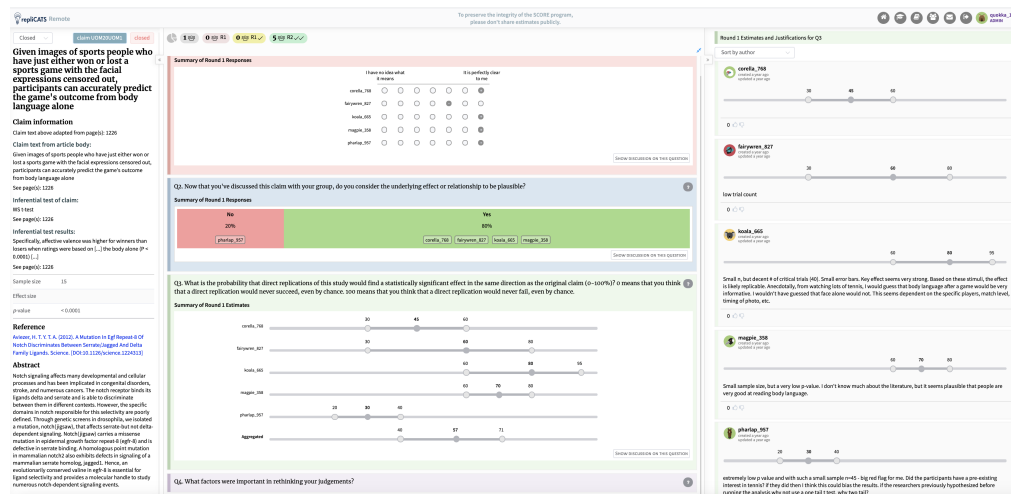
repliCATS Remote

To preserve the integrity of the SCORE program, please don't share estimates publicly.

quokka_1
ADMIN

Closed

claim UDM20UDM1

closed

Given images of sports people who have just either won or lost a sports game with the facial expressions censored out, participants can accurately predict the game's outcome from body language alone

Claim information

Claim text above adapted from page(s): 1226

Claim text from article body:

Given images of sports people who have just either won or lost a sports game with the facial expressions censored out, participants can accurately predict the game's outcome from body language alone

See page(s): 1228

Inferential test of claim:

WS t test

See page(s): 1226

Inferential test results:

Specifically, affective valence was higher for winners than losers when ratings were based on [...] the body alone (P < 0.0001) [...]

See page(s): 1228

| Sample size | 15 |
|---|---|
| Effect size | |
| p-value | < 0.0001 |

Reference

Aviezer, H. T. Y. T. A. (2012). A Mutation In Egf Repeat-8 Of Notch Discriminates Between Serrate/Jagged And Delta Family Ligands. Science. [DOI:10.1126/science.1224313]

Abstract

Notch signaling affects many developmental and cellular processes and has been implicated in congenital disorders, stroke, and numerous cancers. The notch receptor binds its ligands delta and serrate and is able to discriminate between them in different contexts. However, the specific domains in notch responsible for this selectivity are poorly defined. Through genetic screens in drosophila, we isolated a mutation, notch(jigsaw), that affects serrate-but not delta-dependent signaling. Notch(jigsaw) carries a missense mutation in epidermal growth factor repeat-8 (egfr-8) and is defective in serrate binding. A homologous point mutation in mammalian notch2 also exhibits defects in signaling of a mammalian serrate homolog, jagged1. Hence, an evolutionarily conserved valine in egfr-8 is essential for ligand selectivity and provides a molecular handle to study numerous notch-dependent signaling events.

1 0 R1 0 R1 5 R2

Summary of Round 1 Responses

I have no idea what it means

It is perfectly clear to me

corella_768
fairywren_827
koala_665
magpie_358
pharlap_957

SHOW DISCUSSION ON THIS QUESTION

Q2. Now that you've discussed this claim with your group, do you consider the underlying effect or relationship to be plausible?

Summary of Round 1 Responses

No
20%
pharlap_957

Yes
80%
corella_768 fairywren_827 koala_665 magpie_358

SHOW DISCUSSION ON THIS QUESTION

Q3. What is the probability that direct replications of this study would find a statistically significant effect in the same direction as the original claim (0-100%)? 0 means that you think that a direct replication would never succeed, even by chance. 100 means that you think that a direct replication would never fail, even by chance.

Summary of Round 1 Estimates

corella_768 30 45 60
fairywren_827 30 60 80
koala_665 60 80 95
magpie_358 60 70 80
pharlap_957 20 30 40
Aggregated 40 57 71

SHOW DISCUSSION ON THIS QUESTION

Q4. What factors were important in rethinking your judgements?

Round 1 Estimates and Justifications for Q3

Sort by author

corella_768
created a year ago
updated a year ago
30 45 60

fairywren_827
created a year ago
updated a year ago
30 60 80
low trial count

koala_665
created a year ago
updated a year ago
60 80 95
Small n, but decent # of critical trials (40). Small error bars. Key effect seems very strong. Based on these stimuli, the effect is likely replicable. Anecdotally, from watching lots of tennis, I would guess that body language after a game would be very informative. I wouldn't have guessed that face alone would not. This seems dependent on the specific players, match level, timing of photo, etc.

magpie_358
created a year ago
updated a year ago
60 70 80
Small sample size, but a very low p-value. I don't know much about the literature, but it seems plausible that people are very good at reading body language.

pharlap_957
created a year ago
updated a year ago
20 30 40
extremely low p value and with such a small sample n=45 - big red flag for me. Did the participants have a pre-existing interest in tennis? If they did then I think this could bias the results. If the researchers previously hypothesized before running the analysis why not use a one tail t test. why two tail?